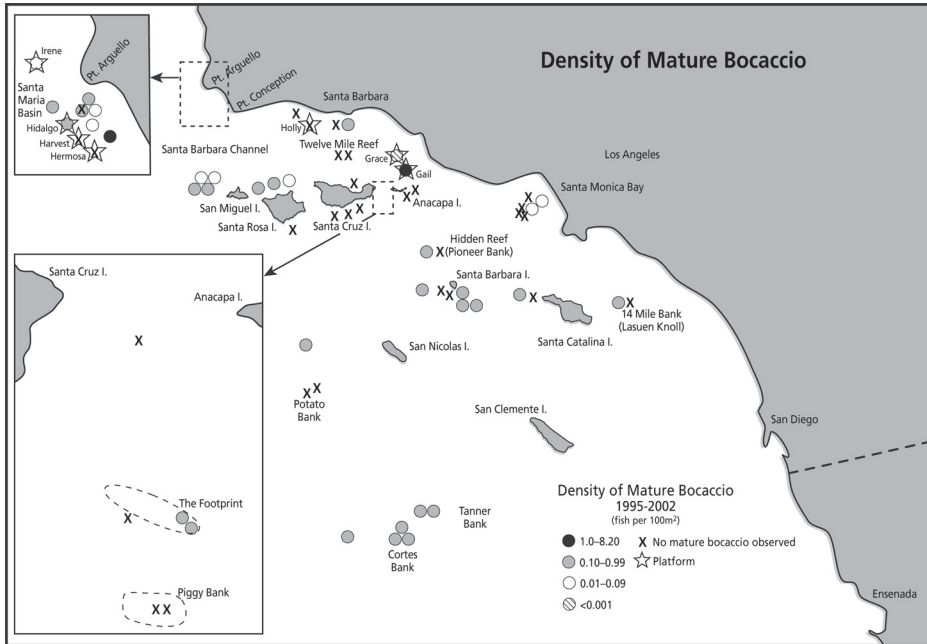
Density of Mature Bocaccio

Irene
Pt. Arguello
Santa Maria Basin
X
Hidalgo
Harvest
Hermosa

Pt. Arguello
Pt. Conception
Santa Barbara
X
Holly
X
Twelve Mile Reef
X X
Grace
Gail
Santa Barbara Channel
Los Angeles
Santa Monica Bay
X
X X
X
X
San Miguel I.
Santa Rosa I.
X
X X X
Santa Cruz I.
Anacapa I.
Hidden Reef
X (Pioneer Bank)
Santa Barbara I.
X X
X
X
14 Mile Bank (Lasuen Knoll)
Santa Catalina I.
San Nicolas I.
X X
Potato Bank
San Clemente I.
San Diego
Tanner Bank
Cortes Bank
Ensenada

Santa Cruz I.
Anacapa I.
X
X
The Footprint
Piggy Bank
X X

Density of Mature Bocaccio
1995-2002
(fish per 100m²)
1.0–8.20
0.10–0.99
0.01–0.09
<0.001
X No mature bocaccio observed
Platform